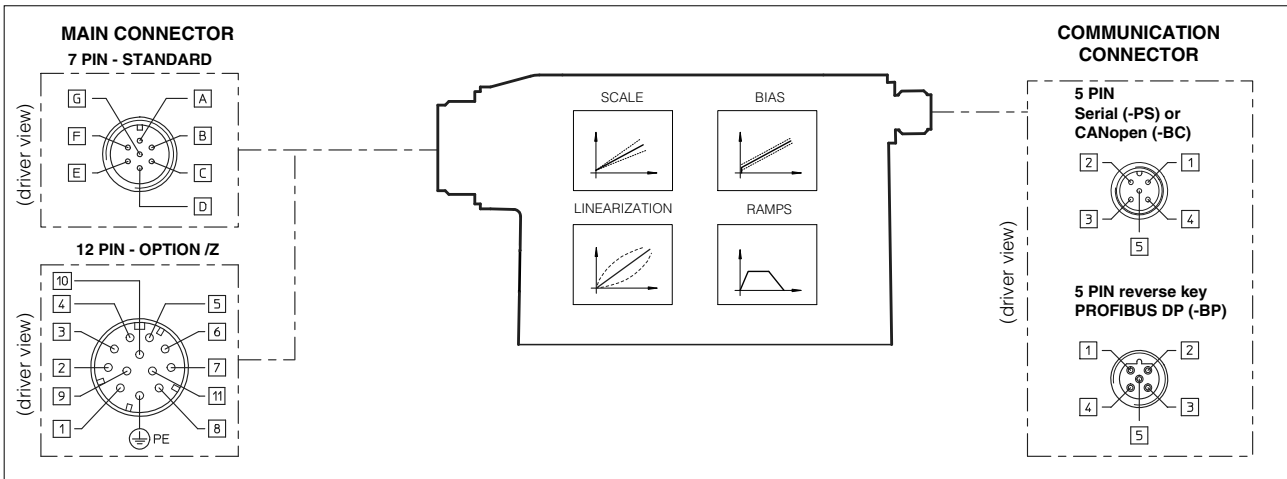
MAIN CONNECTOR

7 PIN - STANDARD

(driver view)

G A F B E C D

12 PIN - OPTION /Z

(driver view)

10 4 5 3 6 2 7 9 11 1 8 PE

SCALE

BIAS

LINEARIZATION

RAMPS

COMMUNICATION CONNECTOR

5 PIN
Serial (-PS) or
CANopen (-BC)

2 1 3 4 5

(driver view)

5 PIN reverse key
PROFIBUS DP (-BP)

1 2 4 3 5